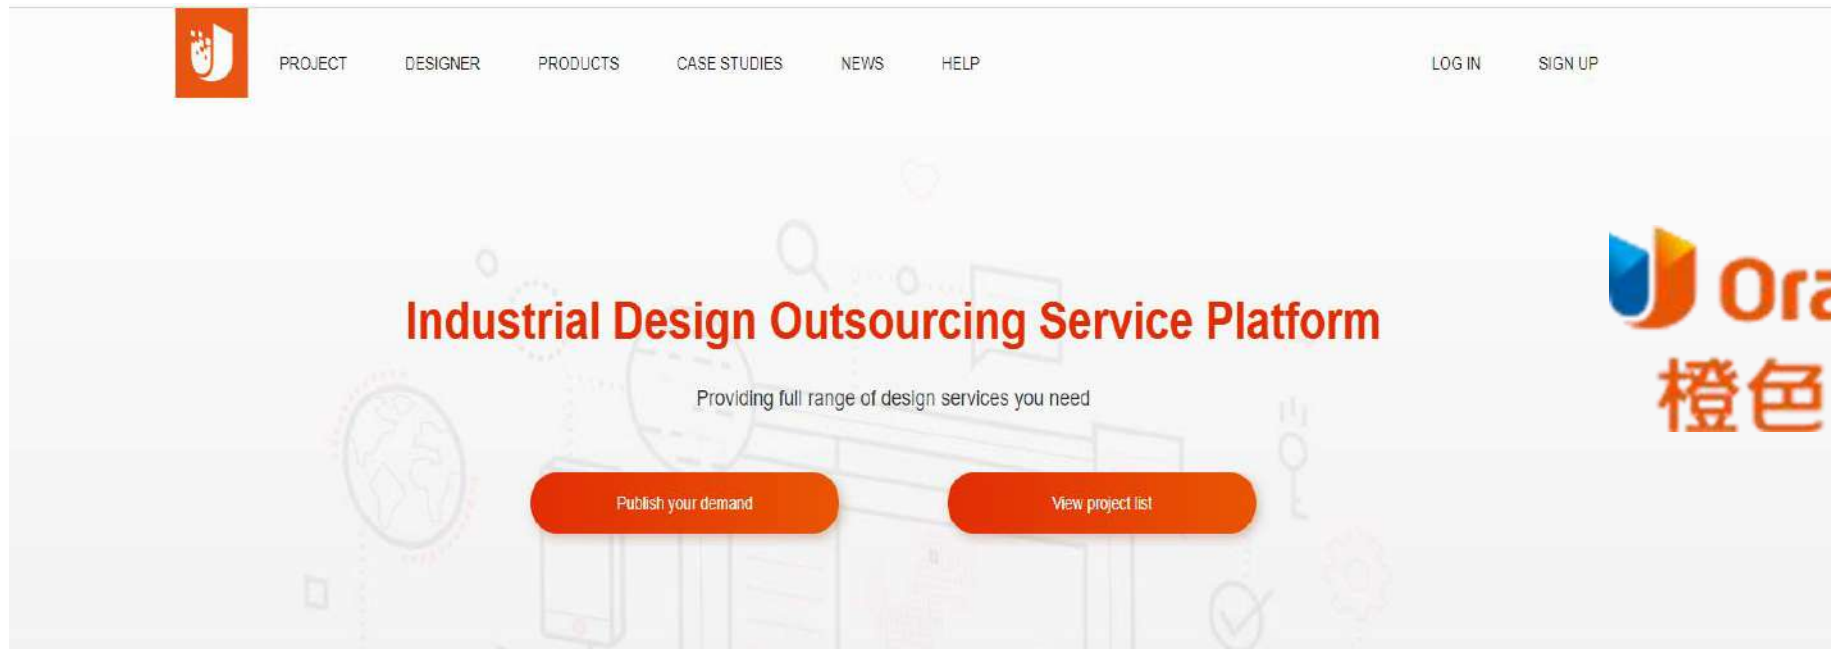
PROJECT DESIGNER PRODUCTS CASE STUDIES NEWS HELP

LOG IN SIGN UP

Industrial Design Outsourcing Service Platform

Providing full range of design services you need

Publish your demand

View project list

Ora

橙色